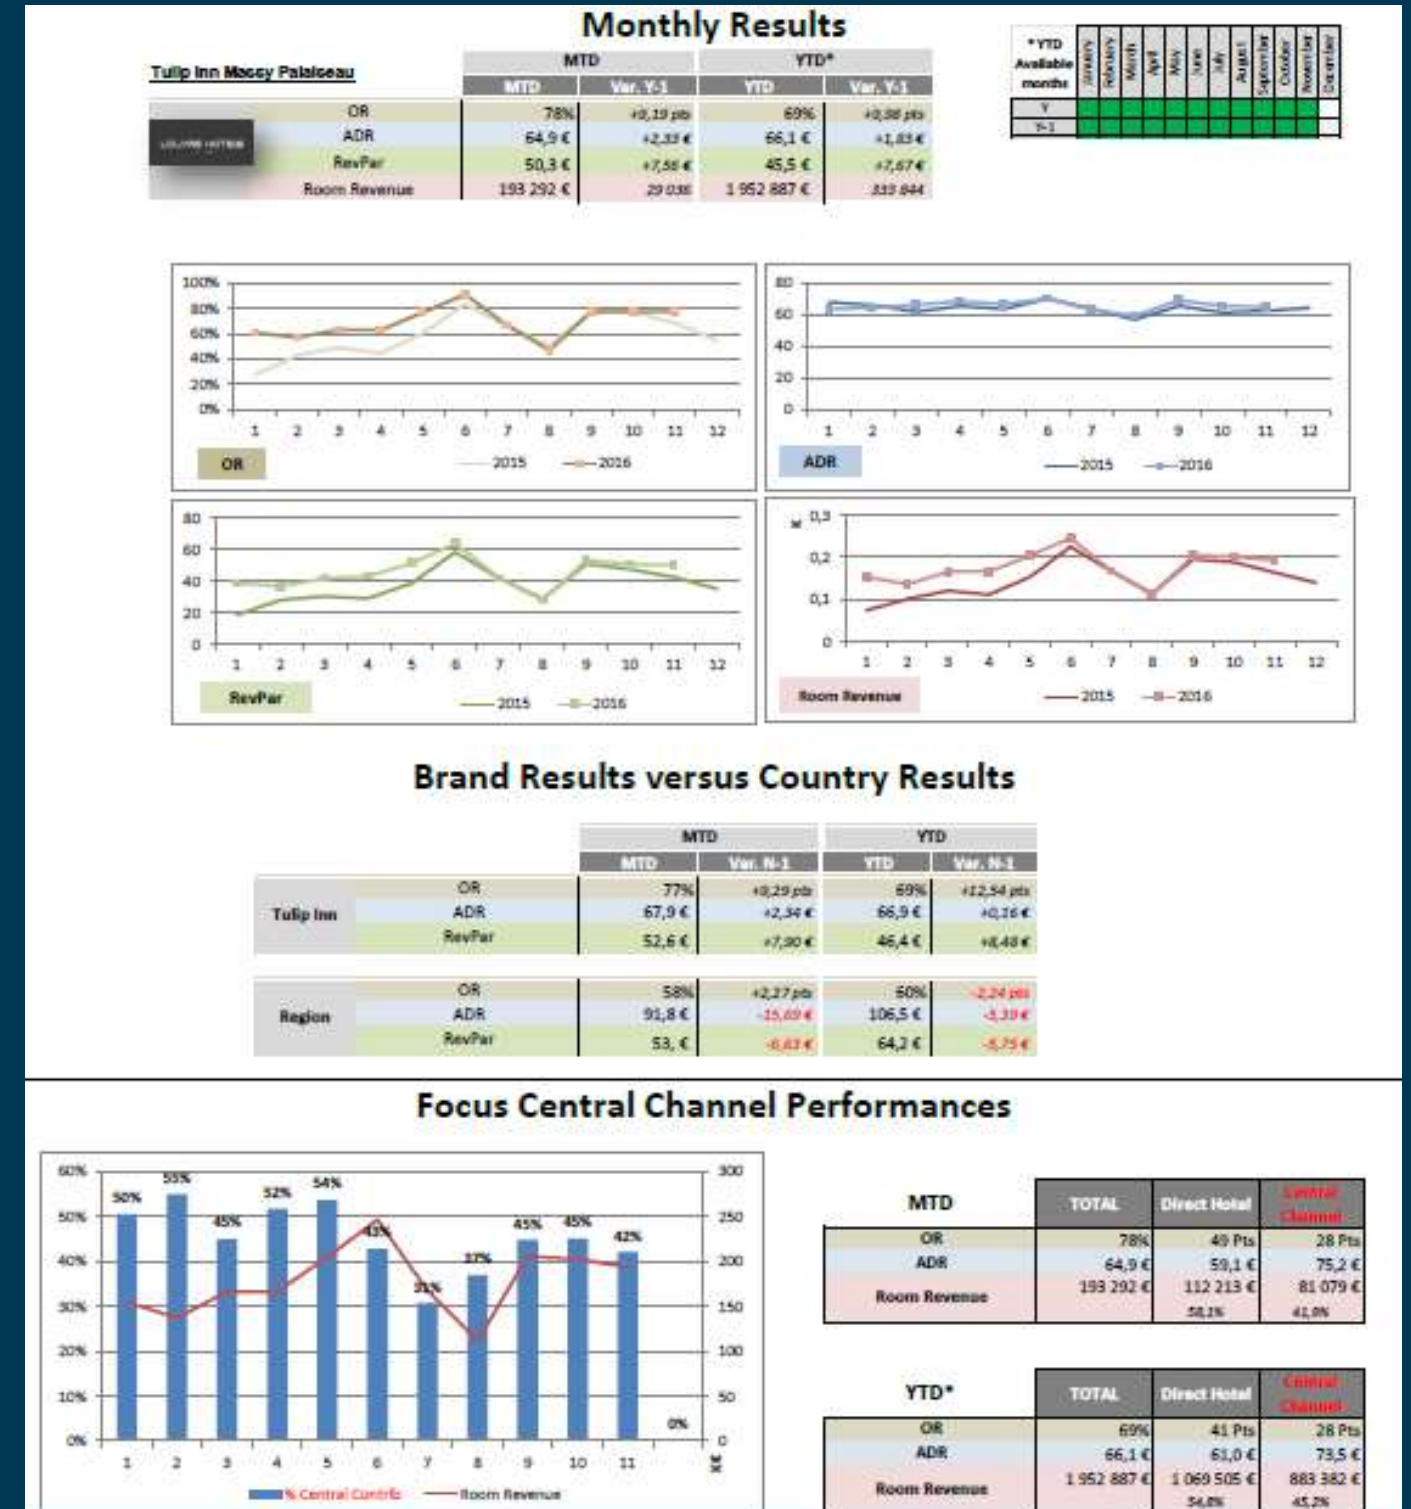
Monthly Results

Tulip Inn Massy Palaiseau

| | MTD | Var. Y-1 | YTD | Var. Y-1 |
|---|---|---|---|---|
| OR | 78% | +0,19 pts | 69% | +0,98 pts |
| ADR | 64,9 € | +2,33 € | 66,1 € | +1,83 € |
| RevPar | 50,3 € | +7,56 € | 45,5 € | +7,67 € |
| Room Revenue | 193 292 € | 29 036 | 1 952 887 € | 333 844 |

* YTD Available months: January February March April May June July August September October November December
Y
Y-1

100% 80% 60% 40% 20% 0%
1 2 3 4 5 6 7 8 9 10 11 12
OR 2015 2016

80 60 40 20 0
1 2 3 4 5 6 7 8 9 10 11 12
ADR 2015 2016

80 60 40 20 0
1 2 3 4 5 6 7 8 9 10 11 12
RevPar 2015 2016

k€ 0,3 0,2 0,1 0
1 2 3 4 5 6 7 8 9 10 11 12
Room Revenue 2015 2016

Brand Results versus Country Results

| | | MTD | Var. N-1 | YTD | Var. N-1 |
|---|---|---|---|---|---|
| Tulip Inn | OR | 77% | +0,29 pts | 69% | +12,54 pts |
| | ADR | 67,9 € | +2,34 € | 66,9 € | +0,16 € |
| | RevPar | 52,6 € | +7,90 € | 46,4 € | +8,48 € |
| Region | OR | 58% | +2,27 pts | 60% | -2,24 pts |
| | ADR | 91,8 € | -15,69 € | 106,5 € | -3,39 € |
| | RevPar | 53, € | -6,63 € | 64,2 € | -5,75 € |

Focus Central Channel Performances

60% 50% 40% 30% 20% 10% 0%
300 250 200 150 100 50 0
50% 55% 45% 52% 54% 43% 31% 37% 45% 45% 42% 0%
1 2 3 4 5 6 7 8 9 10 11
k€
% Central Contrib Room Revenue

| MTD | TOTAL | Direct Hotel | Central Channel |
|---|---|---|---|
| OR | 78% | 49 Pts | 28 Pts |
| ADR | 64,9 € | 59,1 € | 75,2 € |
| Room Revenue | 193 292 € | 112 213 € | 81 079 € |
| | | 58,1% | 41,9% |

| YTD* | TOTAL | Direct Hotel | Central Channel |
|---|---|---|---|
| OR | 69% | 41 Pts | 28 Pts |
| ADR | 66,1 € | 61,0 € | 73,5 € |
| Room Revenue | 1 952 887 € | 1 069 505 € | 883 382 € |
| | | 54,8% | 45,2% |